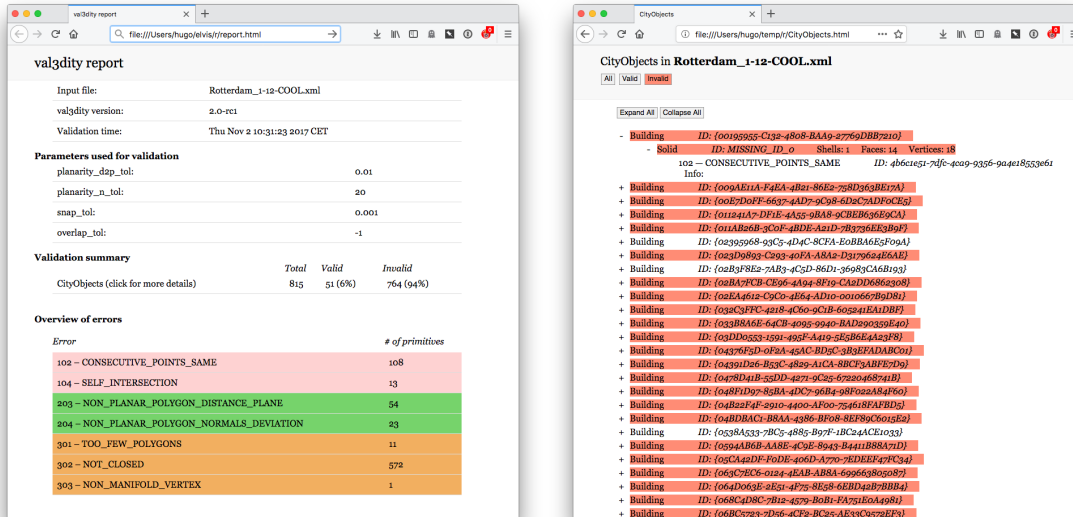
val3dity report

file:///Users/hugo/elvis/r/report.html

val3dity report

| | |
|---|---|
| Input file: | Rotterdam_1-12-COOL.xml |
| val3dity version: | 2.0-rc1 |
| Validation time: | Thu Nov 2 10:31:23 2017 CET |

Parameters used for validation

| | |
|---|---|
| planarity_d2p_tol: | 0.01 |
| planarity_n_tol: | 20 |
| snap_tol: | 0.001 |
| overlap_tol: | -1 |

Validation summary

| | Total | Valid | Invalid |
|---|---|---|---|
| CityObjects (click for more details) | 815 | 51 (6%) | 764 (94%) |

Overview of errors

| Error | # of primitives |
|---|---|
| 102 – CONSECUTIVE_POINTS_SAME | 108 |
| 104 – SELF_INTERSECTION | 13 |
| 203 – NON_PLANAR_POLYGON_DISTANCE_PLANE | 54 |
| 204 – NON_PLANAR_POLYGON_NORMALS_DEVIATION | 23 |
| 301 – TOO_FEW_POLYGONS | 11 |
| 302 – NOT_CLOSED | 572 |
| 303 – NON_MANIFOLD_VERTEX | 1 |

CityObjects

file:///Users/hugo/temp/r/CityObjects.html

CityObjects in Rotterdam_1-12-COOL.xml

All Valid Invalid

Expand All Collapse All

- Building ID: {00195955-C132-4808-BAA9-27769DBB7210}
- Solid ID: MISSING_ID_0 Shells: 1 Faces: 14 Vertices: 18
102 — CONSECUTIVE_POINTS_SAME ID: 4b6c1e51-7dfc-4ca9-9356-9a4e18553e61
Info:
+ Building ID: {009AE11A-F4EA-4B21-86E2-758D363BE17A}
+ Building ID: {00E7D0FF-6637-4AD7-9C98-6D2C7ADF0CE5}
+ Building ID: {011241A7-DF1E-4A55-9BA8-9CBEB636E9CA}
+ Building ID: {011AB26B-3C0F-4BDE-A21D-7B3736EE3B9F}
+ Building ID: {02395968-93C5-4D4C-8CFA-E0BBA6E5F09A}
+ Building ID: {023D9893-C293-40FA-A8A2-D3179624E6AE}
+ Building ID: {02B3F8E2-7AB3-4C5D-86D1-36983CA6B193}
+ Building ID: {02BA7FCB-CE96-4A94-8F19-CA2DD6862308}
+ Building ID: {02EA4612-C9C0-4E64-AD10-0010667B9D81}
+ Building ID: {032C3FFC-4218-4C60-9C1B-605241EA1DBF}
+ Building ID: {033B8A6E-64CB-4095-9940-BAD290359E40}
+ Building ID: {033DD0553-1591-495F-A419-5E5B6EA423F8}
+ Building ID: {04376F5D-0F2A-45AC-BD5C-3B3EFADABC01}
+ Building ID: {04391D26-B53C-4829-A1CA-8BCF3ABFE7D9}
+ Building ID: {0478D41B-55DD-4271-9C25-67220468741B}
+ Building ID: {048F1D97-85BA-4DC7-96B4-98F022A84F60}
+ Building ID: {04B22F4F-2910-4400-AF00-754618FAFBD5}
+ Building ID: {04BDBAC1-B8AA-4386-BF08-8EFB9C6015E2}
+ Building ID: {0538A533-7BC5-4885-B97F-1BC24ACE1033}
+ Building ID: {0594AB6B-AA8E-4C9E-8943-B4411B88A71D}
+ Building ID: {05CA42DF-F0DE-406D-A770-7EDEEF47FC34}
+ Building ID: {063C7EC6-0124-4EAB-AB8A-696663805087}
+ Building ID: {064D063E-2E51-4F75-8E58-6EBD42B7BBB4}
+ Building ID: {068C4D8C-7B12-4579-B0B1-FA751E0A4981}
+ Building ID: {06BC5723-7D56-4CF2-BC25-AE33C9572EF3}